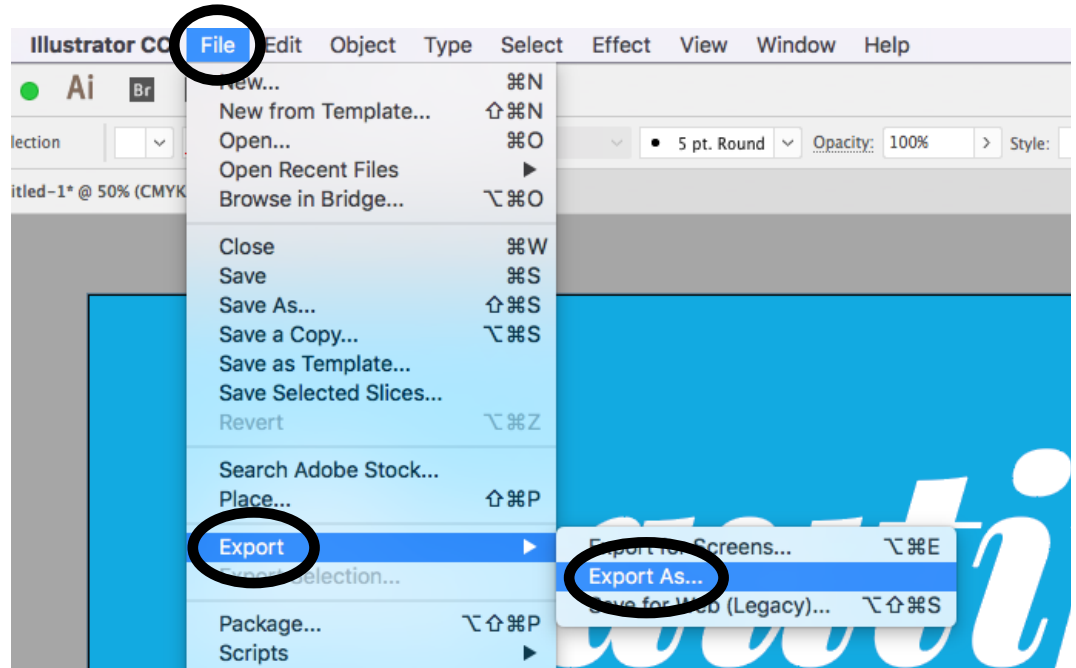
Illustrator CC File Edit Object Type Select Effect View Window Help

Ai Br

lection

5 pt. Round Opacity: 100% Style:

itled-1* @ 50% (CMYK

New... ⌘N
New from Template... ⇧⌘N
Open... ⌘O
Open Recent Files ▶
Browse in Bridge... ⌥⌘O

Close ⌘W
Save ⌘S
Save As... ⇧⌘S
Save a Copy... ⌥⌘S
Save as Template...
Save Selected Slices...
Revert ⌥⌘Z

Search Adobe Stock...
Place... ⇧⌘P

Export ▶
Export Selection...

Package... ⌥⇧⌘P
Scripts ▶

Export for Screens... ⌥⌘E
Export As...
Save for Web (Legacy)... ⌥⇧⌘S